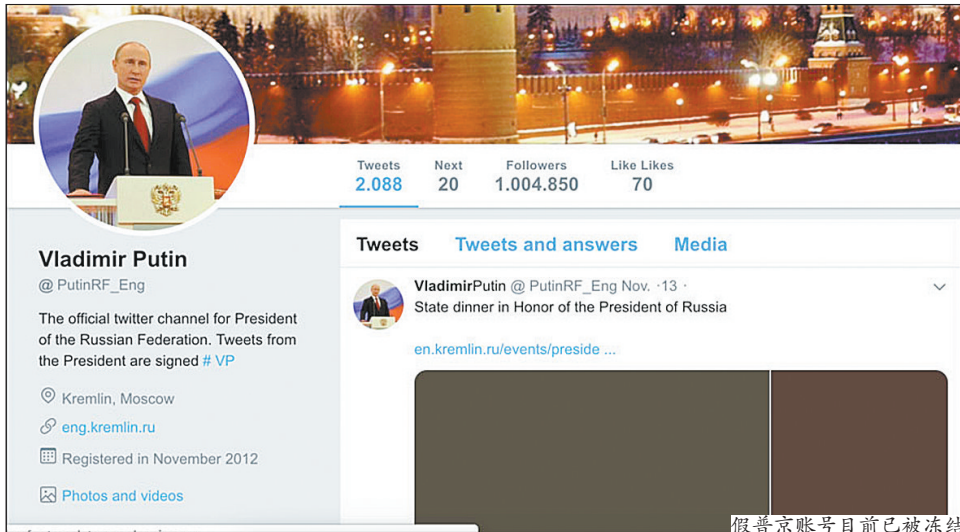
Tweets
2.088

Next
20

Followers
1.004.850

Like Likes
70

Vladimir Putin
@ PutinRF_Eng

The official twitter channel for President of the Russian Federation. Tweets from the President are signed # VP

Kremlin, Moscow

eng.kremlin.ru

Registered in November 2012

Photos and videos

Tweets
Tweets and answers
Media

VladimirPutin @ PutinRF_Eng Nov. ·13 ·
State dinner in Honor of the President of Russia

en.kremlin.ru/events/preside ...

假普京账号目前已被冻结